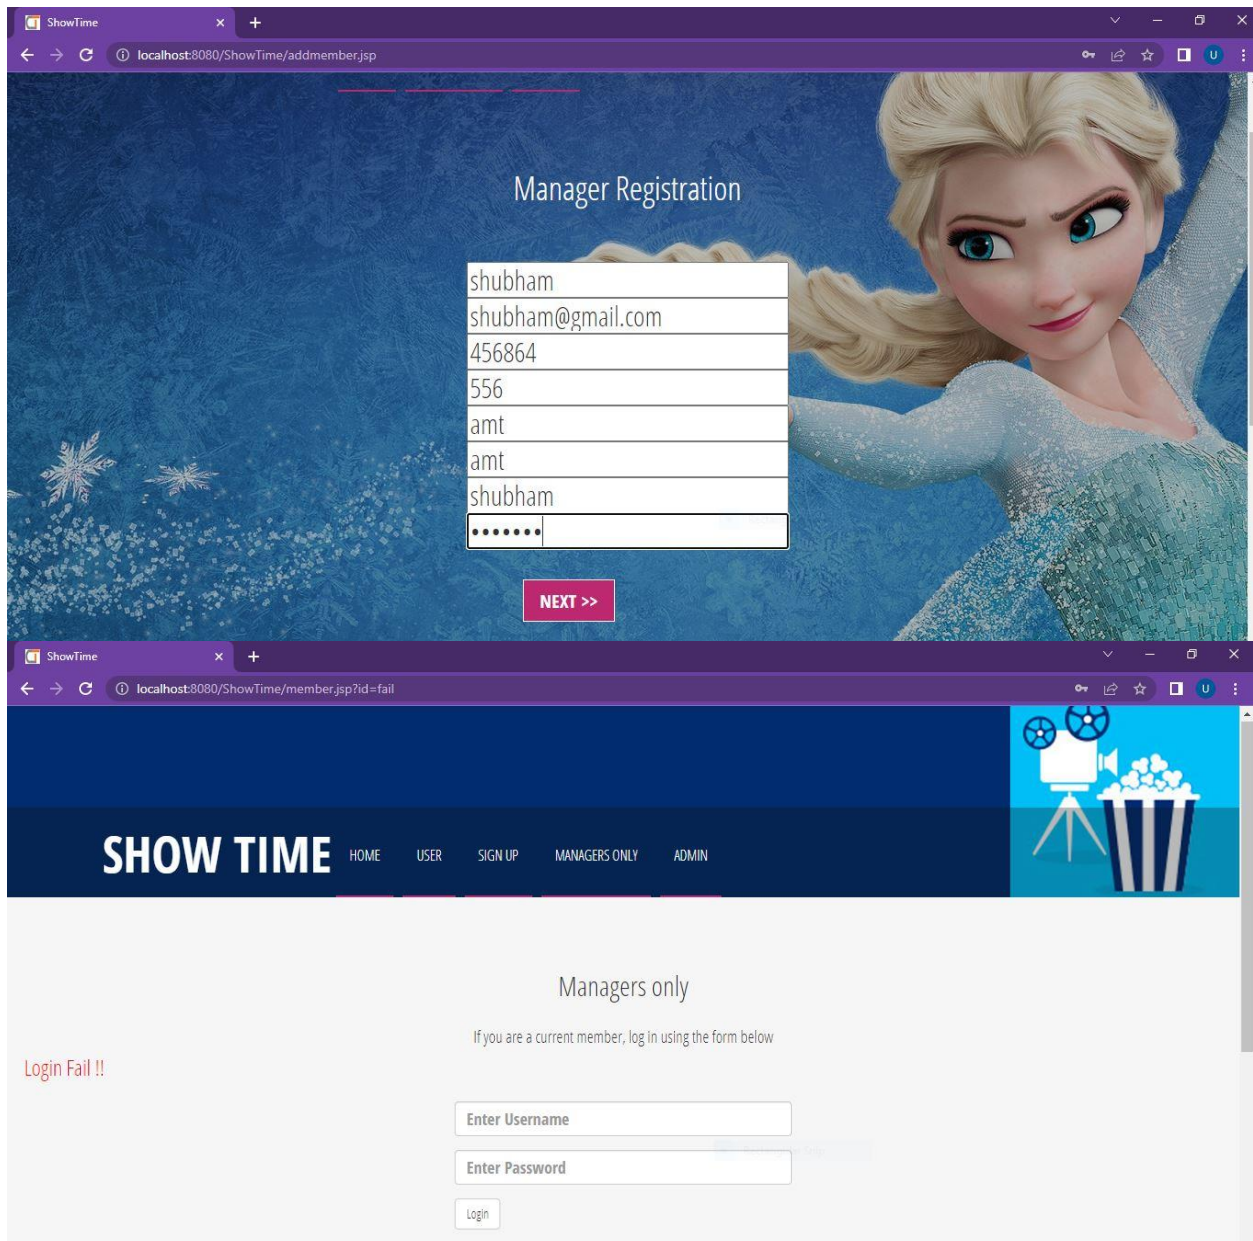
ShowTime
localhost:8080/ShowTime/addmember.jsp
U

Manager Registration

shubham
shubham@gmail.com
456864
556
amt
amt
shubham
•••••••

NEXT >>

ShowTime
localhost:8080/ShowTime/member.jsp?id=fail
U

SHOW TIME HOME USER SIGN UP MANAGERS ONLY ADMIN

Managers only

If you are a current member, log in using the form below

Login Fail !!

Enter Username
Enter Password
Login